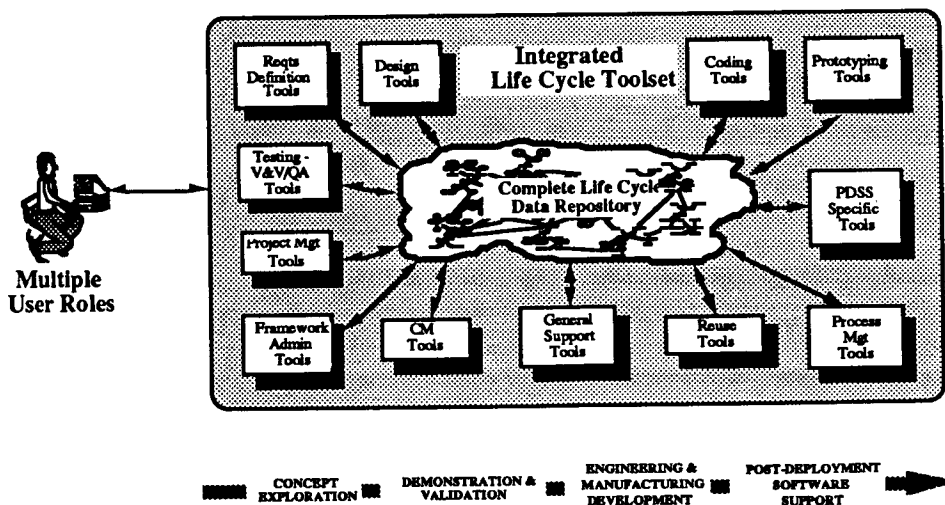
Integrated Life Cycle Toolset

Reqts Definition Tools

Design Tools

Coding Tools

Prototyping Tools

Testing - V&V/QA Tools

Complete Life Cycle Data Repository

PDSS Specific Tools

Project Mgt Tools

Multiple User Roles

Framework Admin Tools

CM Tools

General Support Tools

Reuse Tools

Process Mgt Tools

CONCEPT EXPLORATION

DEMONSTRATION & VALIDATION

ENGINEERING & MANUFACTURING DEVELOPMENT

POST-DEPLOYMENT SOFTWARE SUPPORT